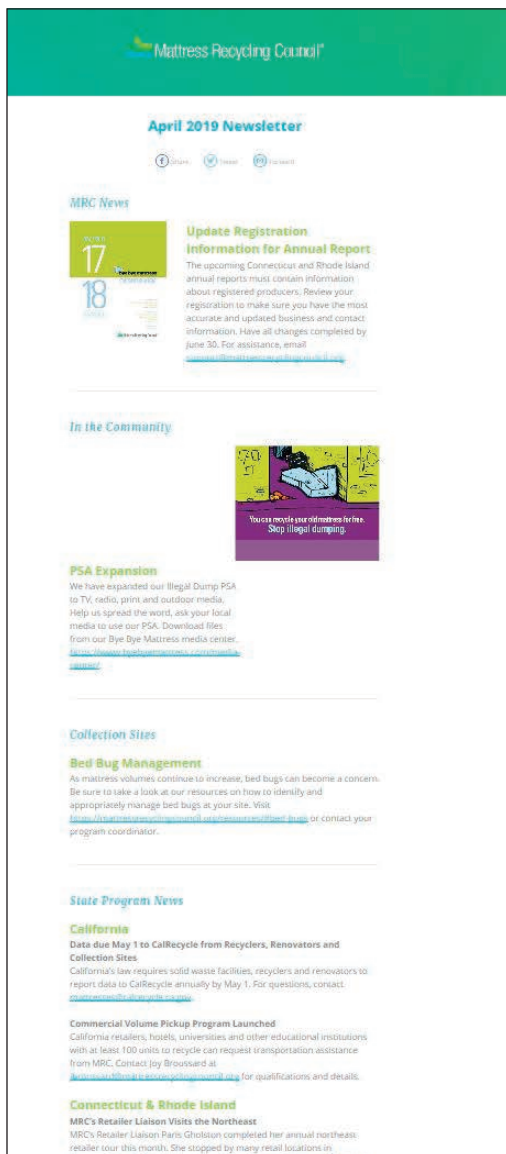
Mattress Recycling Council®

April 2019 Newsletter

Share Tweet Forward

MRC News

17
18

Update Registration Information for Annual Report
The upcoming Connecticut and Rhode Island annual reports must contain information about registered producers. Review your registration to make sure you have the most accurate and updated business and contact information. Have all changes completed by June 30. For assistance, email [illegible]

In the Community

You can recycle your old mattress for free. Stop illegal dumping.

PSA Expansion
We have expanded our Illegal Dump PSA to TV, radio, print and outdoor media. Help us spread the word, ask your local media to use our PSA. Download files from our Bye Bye Mattress media center. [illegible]

Collection Sites

Bed Bug Management
As mattress volumes continue to increase, bed bugs can become a concern. Be sure to take a look at our resources on how to identify and appropriately manage bed bugs at your site. Visit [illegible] or contact your program coordinator.

State Program News

California
Data due May 1 to CalRecycle from Recyclers, Renovators and Collection Sites
California's law requires solid waste facilities, recyclers and renovators to report data to CalRecycle annually by May 1. For questions, contact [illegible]

Commercial Volume Pickup Program Launched
California retailers, hotels, universities and other educational institutions with at least 100 units to recycle can request transportation assistance from MRC. Contact Joy Broussard at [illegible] for qualifications and details.

Connecticut & Rhode Island
MRC's Retailer Liaison Visits the Northeast
MRC's Retailer Liaison Paris Gholston completed her annual northeast retailer tour this month. She stopped by many retail locations in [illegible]